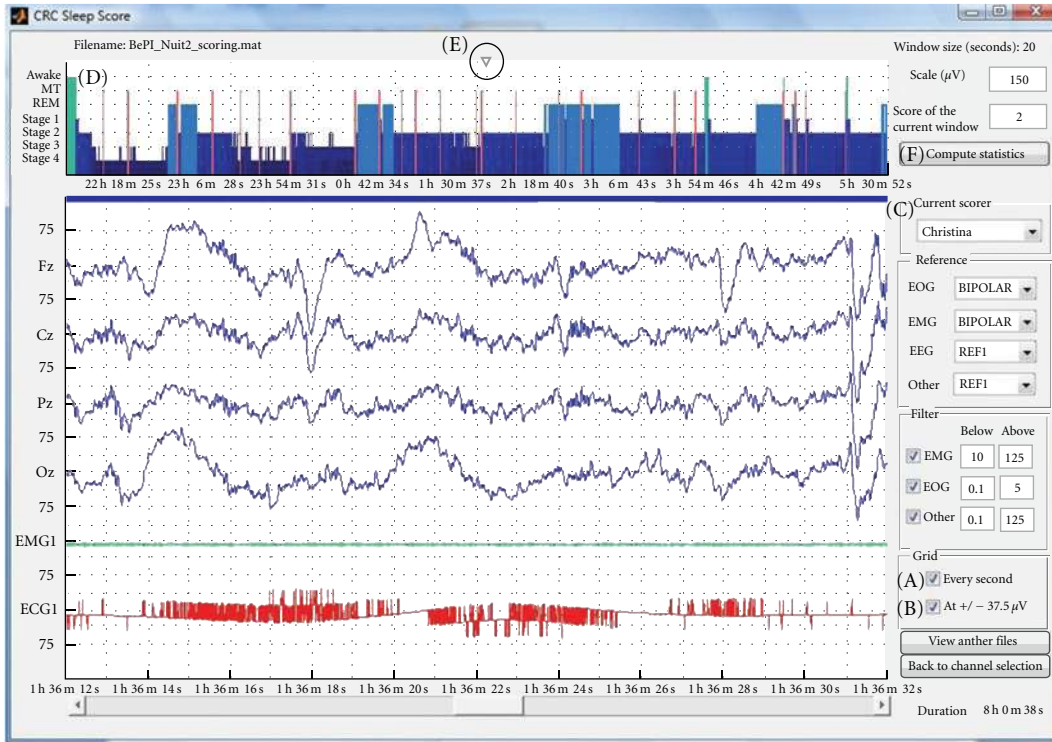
CRC Sleep Score

Filename: BePI_Nuit2_scoring.mat

(E)

Window size (seconds): 20

Awake
MT
REM
Stage 1
Stage 2
Stage 3
Stage 4
(D)

Scale ($\mu$V) 150

Score of the current window 2

(F) Compute statistics

22 h 18 m 25 s 23 h 6 m 28 s 23 h 54 m 31 s 0 h 42 m 34 s 1 h 30 m 37 s 2 h 18 m 40 s 3 h 6 m 43 s 3 h 54 m 46 s 4 h 42 m 49 s 5 h 30 m 52 s

(C) Current scorer
Christina

Reference
EOG BIPOLAR
EMG BIPOLAR
EEG REF1
Other REF1

Filter
Below Above
EMG 10 125
EOG 0.1 5
Other 0.1 125

Grid
(A) Every second
(B) At +/ − 37.5 $\mu$V

View anther files
Back to channel selection

75
Fz
75
Cz
75
Pz
75
Oz
75
EMG1
75
ECG1
75

1 h 36 m 12 s 1 h 36 m 14 s 1 h 36 m 16 s 1 h 36 m 18 s 1 h 36 m 20 s 1 h 36 m 22 s 1 h 36 m 24 s 1 h 36 m 26 s 1 h 36 m 28 s 1 h 36 m 30 s 1 h 36 m 32 s

Duration 8 h 0 m 38 s